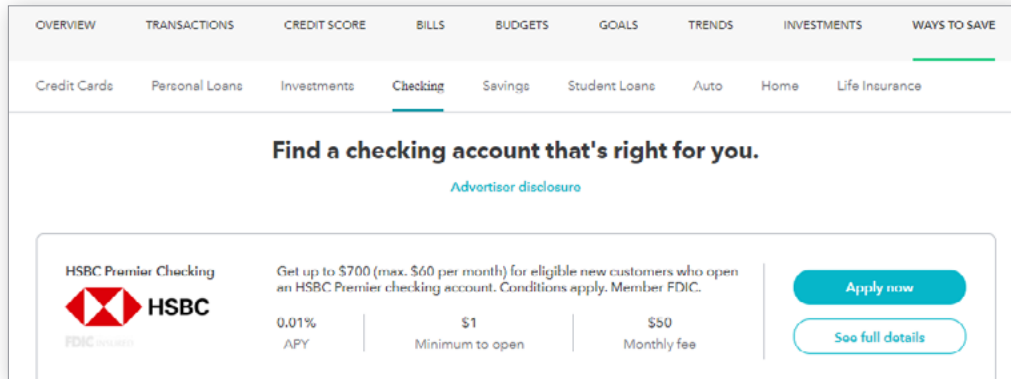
OVERVIEW TRANSACTIONS CREDIT SCORE BILLS BUDGETS GOALS TRENDS INVESTMENTS WAYS TO SAVE

Credit Cards Personal Loans Investments Checking Savings Student Loans Auto Home Life Insurance

Find a checking account that's right for you.

Advertiser disclosure

HSBC Premier Checking

HSBC

FDIC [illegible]

Get up to $700 (max. $60 per month) for eligible new customers who open an HSBC Premier checking account. Conditions apply. Member FDIC.

| 0.01% | $1 | $50 |
|---|---|---|
| APY | Minimum to open | Monthly fee |

Apply now

See full details